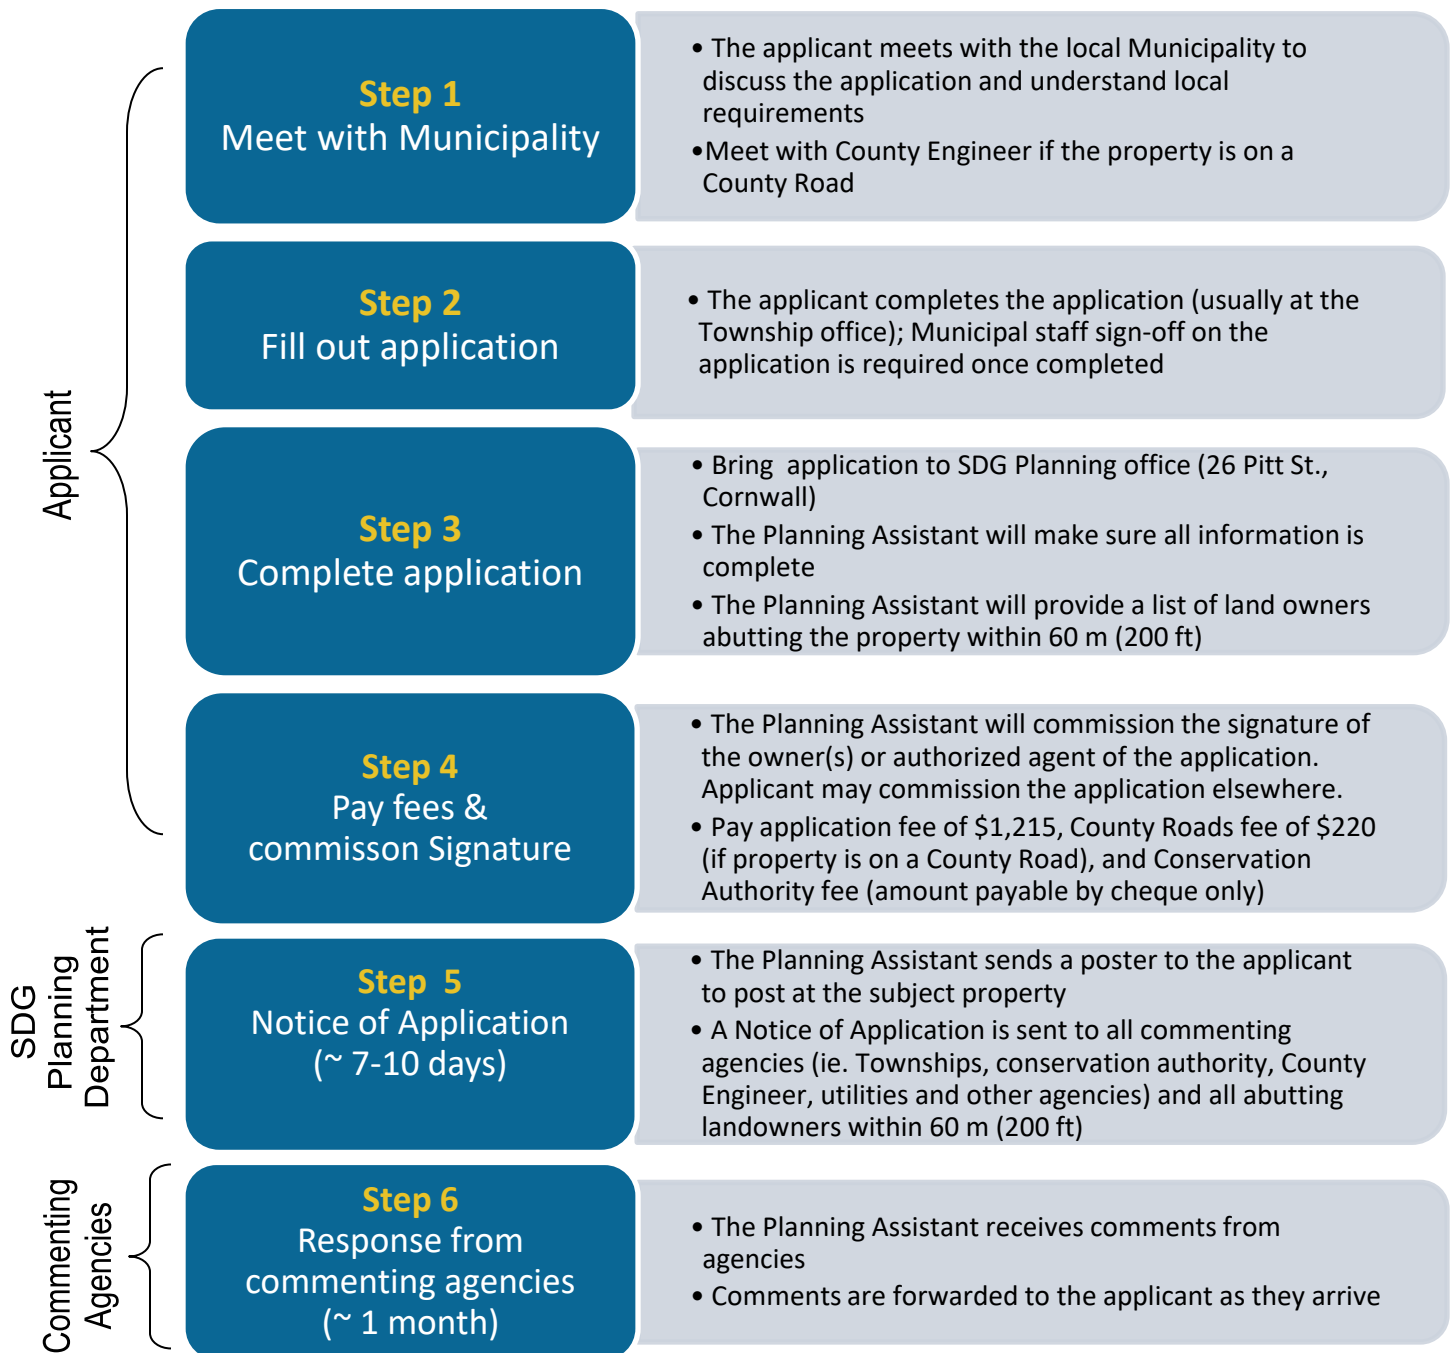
Applicant

Step 1
Meet with Municipality

• The applicant meets with the local Municipality to discuss the application and understand local requirements
•Meet with County Engineer if the property is on a County Road

Step 2
Fill out application

• The applicant completes the application (usually at the Township office); Municipal staff sign-off on the application is required once completed

Step 3
Complete application

• Bring application to SDG Planning office (26 Pitt St., Cornwall)
• The Planning Assistant will make sure all information is complete
• The Planning Assistant will provide a list of land owners abutting the property within 60 m (200 ft)

Step 4
Pay fees & commisson Signature

• The Planning Assistant will commission the signature of the owner(s) or authorized agent of the application. Applicant may commission the application elsewhere.
• Pay application fee of $1,215, County Roads fee of $220 (if property is on a County Road), and Conservation Authority fee (amount payable by cheque only)

SDG Planning Department

Step 5
Notice of Application
(~ 7-10 days)

• The Planning Assistant sends a poster to the applicant to post at the subject property
• A Notice of Application is sent to all commenting agencies (ie. Townships, conservation authority, County Engineer, utilities and other agencies) and all abutting landowners within 60 m (200 ft)

Commenting Agencies

Step 6
Response from commenting agencies
(~ 1 month)

• The Planning Assistant receives comments from agencies
• Comments are forwarded to the applicant as they arrive